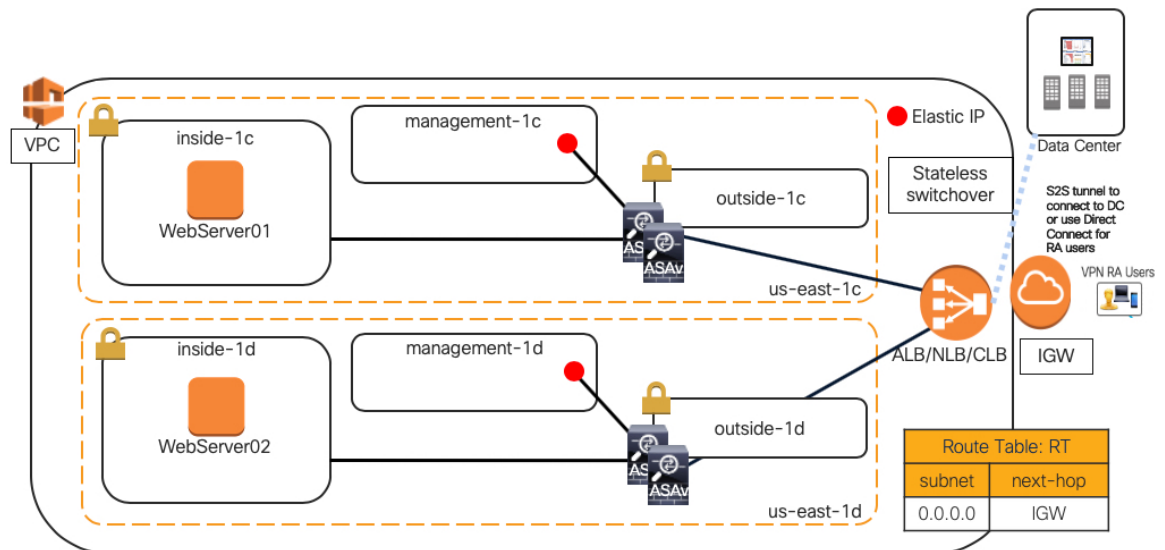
VPC

Elastic IP

inside-1c

WebServer01

management-1c

outside-1c

ASA

ASAv

us-east-1c

Stateless switchover

Data Center

S2S tunnel to connect to DC or use Direct Connect for RA users

VPN RA Users

ALB/NLB/CLB

IGW

inside-1d

WebServer02

management-1d

outside-1d

ASA

ASAv

us-east-1d

| Route Table: RT | |
|---|---|
| subnet | next-hop |
| 0.0.0.0 | IGW |